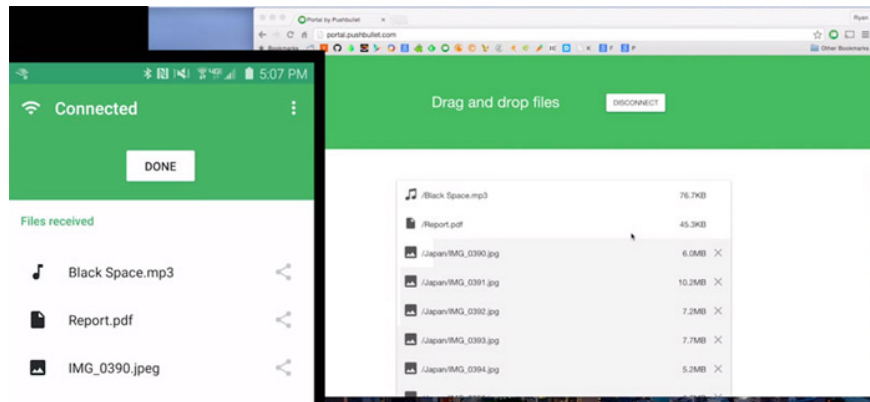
5:07 PM

Connected

DONE

Files received

Black Space.mp3

Report.pdf

IMG_0390.jpeg

Portal by Pushbullet

Ryan

portal.pushbullet.com

Bookmarks

Other Bookmarks

Drag and drop files

DISCONNECT

| | |
|---|---|
| /Black Space.mp3 | 76.7KB |
| /Report.pdf | 45.3KB |
| /Japan/IMG_0390.jpg | 6.0MB |
| /Japan/IMG_0391.jpg | 10.2MB |
| /Japan/IMG_0392.jpg | 7.2MB |
| /Japan/IMG_0393.jpg | 7.7MB |
| /Japan/IMG_0394.jpg | 5.2MB |